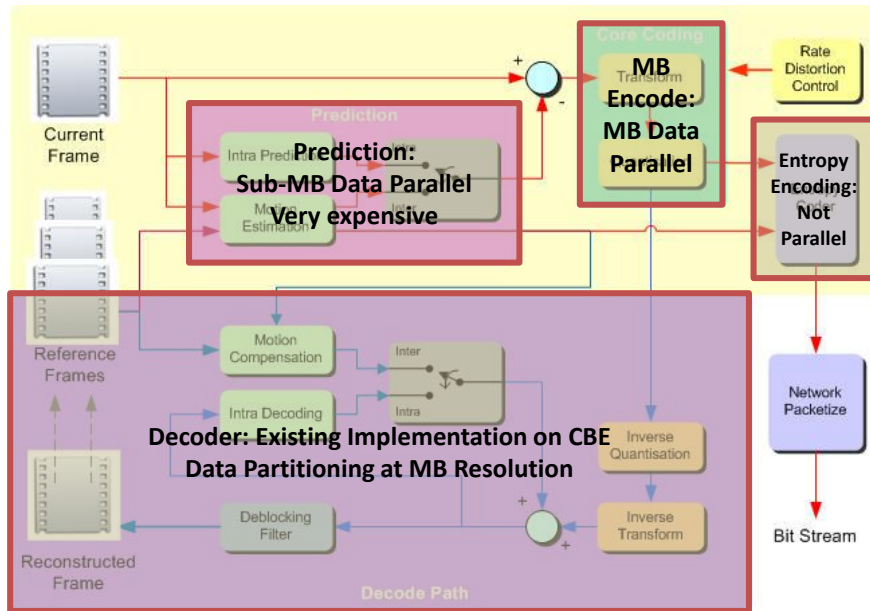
Core Coding

+

-

Current Frame

Rate Distortion Control

MB Encode: MB Data Parallel

Transform

Prediction

Intra Prediction

Prediction: Sub-MB Data Parallel Very expensive

Motion Estimation

Inter

Entropy Encoding: Not Parallel

Coder

Reference Frames

Motion Compensation

Inter

Intra Decoding

Intra

Network Packetize

Decoder: Existing Implementation on CBE Data Partitioning at MB Resolution

Inverse Quantisation

+

Deblocking Filter

+

Inverse Transform

Bit Stream

Reconstructed Frame

Decode Path